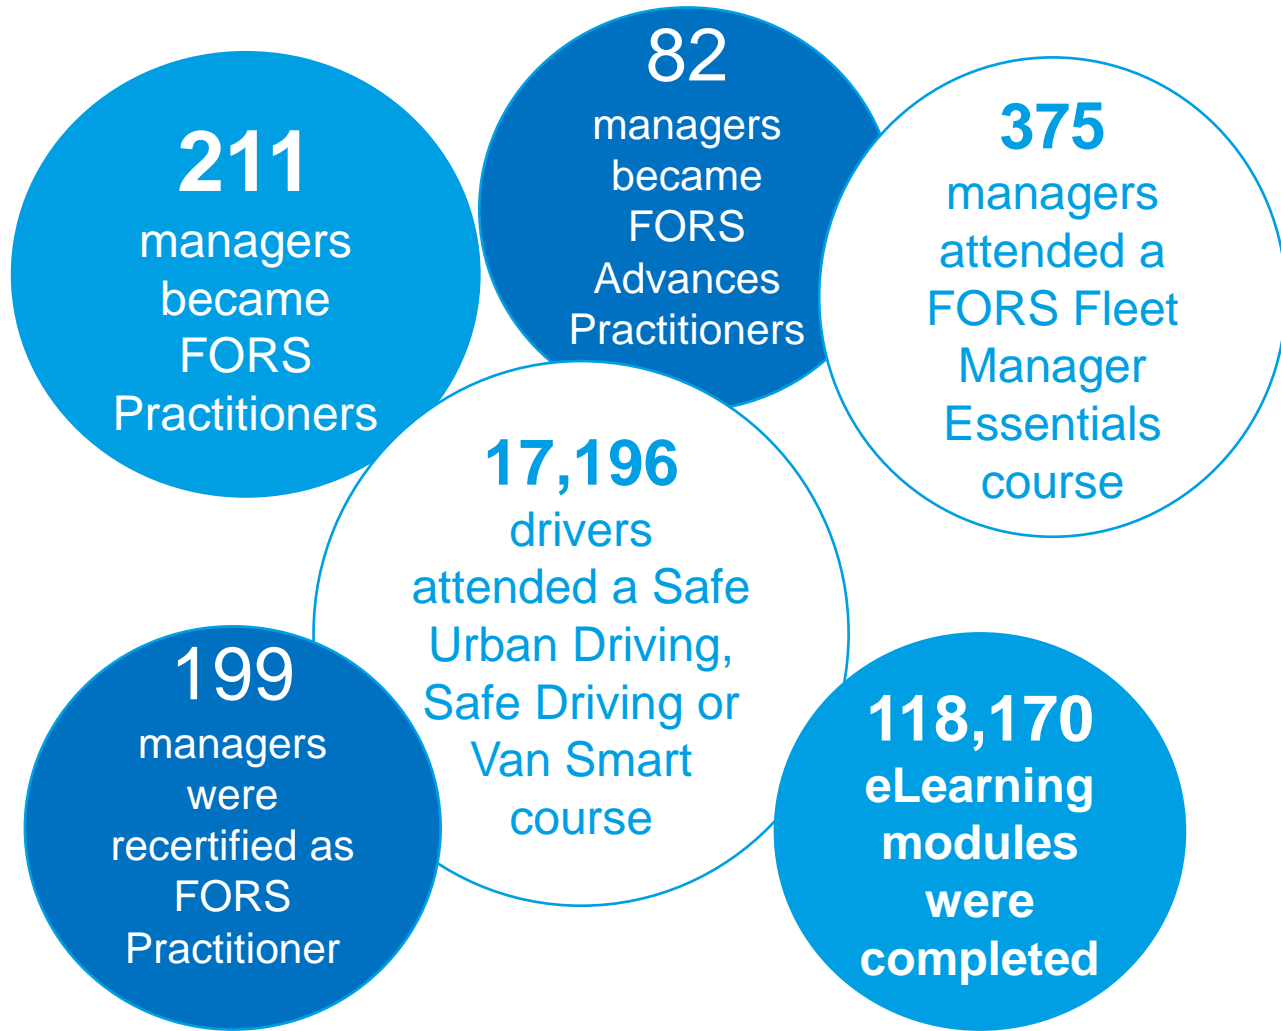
211
managers became FORS Practitioners

82
managers became FORS Advances Practitioners

375
managers attended a FORS Fleet Manager Essentials course

17,196
drivers attended a Safe Urban Driving, Safe Driving or Van Smart course

199
managers were recertified as FORS Practitioner

118,170
eLearning modules were completed